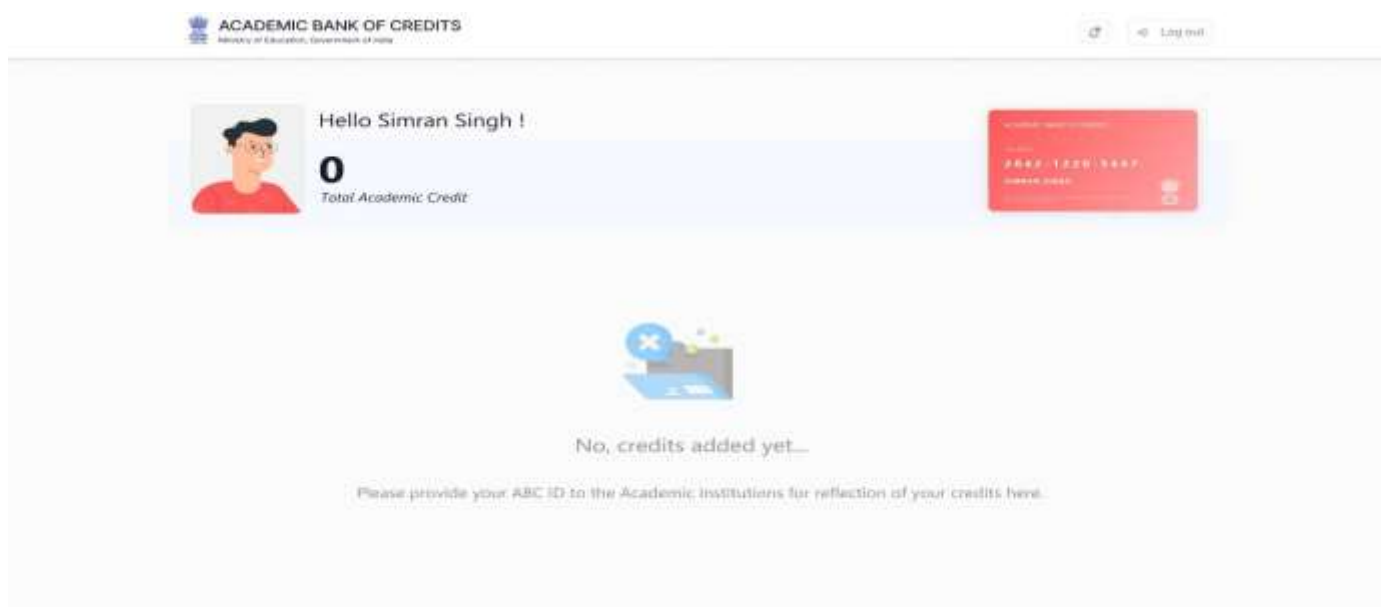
ACADEMIC BANK OF CREDITS
Ministry of Education, Government of India

Log out

Hello Simran Singh !

0
Total Academic Credit

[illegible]
2642-1220-1447
SIMRAN SINGH

No, credits added yet...

Please provide your ABC ID to the Academic Institutions for reflection of your credits here.